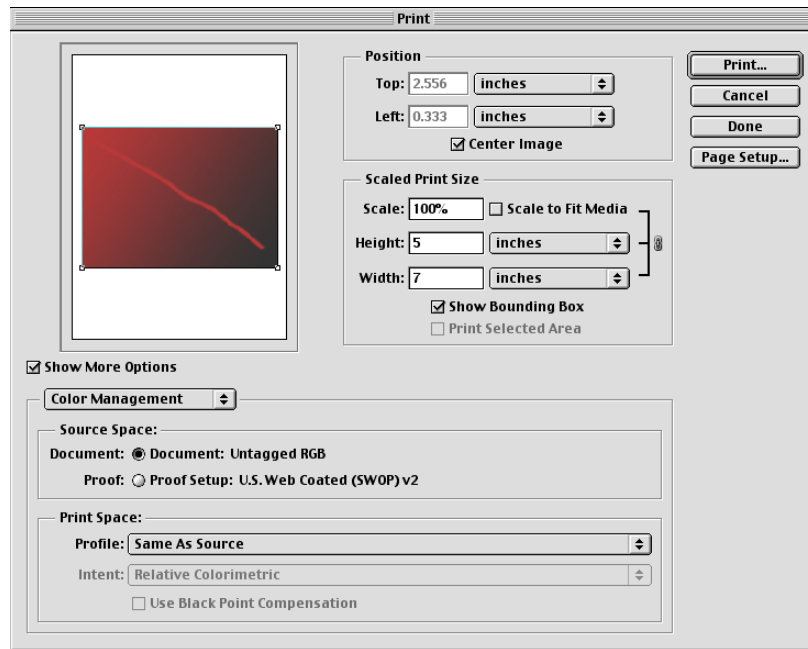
Print

Position
Top: 2.556 inches
Left: 0.333 inches
☑ Center Image

Scaled Print Size
Scale: 100% ☐ Scale to Fit Media
Height: 5 inches
Width: 7 inches
☑ Show Bounding Box
☐ Print Selected Area

Print...
Cancel
Done
Page Setup...

☑ Show More Options

Color Management

Source Space:
Document: ◉ Document: Untagged RGB
Proof: ○ Proof Setup: U.S. Web Coated (SWOP) v2

Print Space:
Profile: Same As Source
Intent: Relative Colorimetric
☐ Use Black Point Compensation